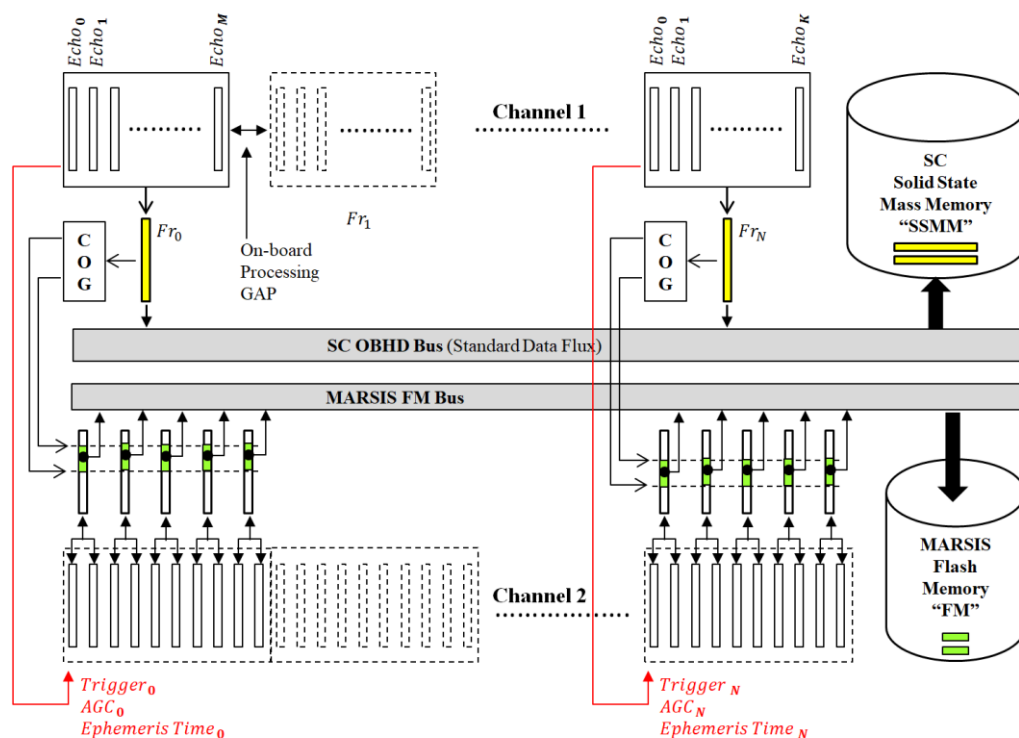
$Echo_0$ $Echo_1$ $Echo_M$

Channel 1

$Echo_0$ $Echo_1$ $Echo_K$

SC Solid State Mass Memory "SSMM"

C O G

$Fr_0$

On-board Processing GAP

$Fr_1$

C O G

$Fr_N$

SC OBHD Bus (Standard Data Flux)

MARSIS FM Bus

Channel 2

MARSIS Flash Memory "FM"

$Trigger_0$
$AGC_0$
$Ephemeris\ Time_0$

$Trigger_N$
$AGC_N$
$Ephemeris\ Time_N$